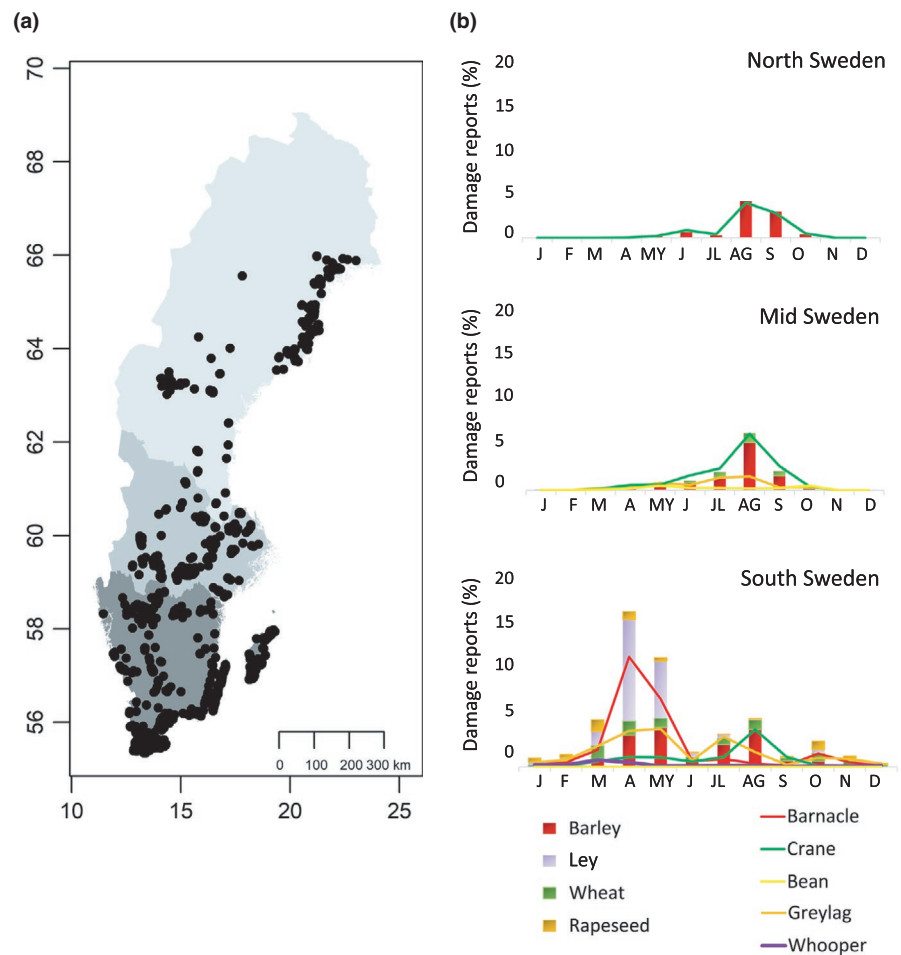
(a)

70
68
66
64
62
60
58
56

0 100 200 300 km

10 15 20 25

(b)

North Sweden

Damage reports (%)

20
15
10
5
0

J F M A MY J JL AG S O N D

Mid Sweden

Damage reports (%)

20
15
10
5
0

J F M A MY J JL AG S O N D

South Sweden

Damage reports (%)

20
15
10
5
0

J F M A MY J JL AG S O N D

Barley
Ley
Wheat
Rapeseed

Barnacle
Crane
Bean
Greylag
Whooper